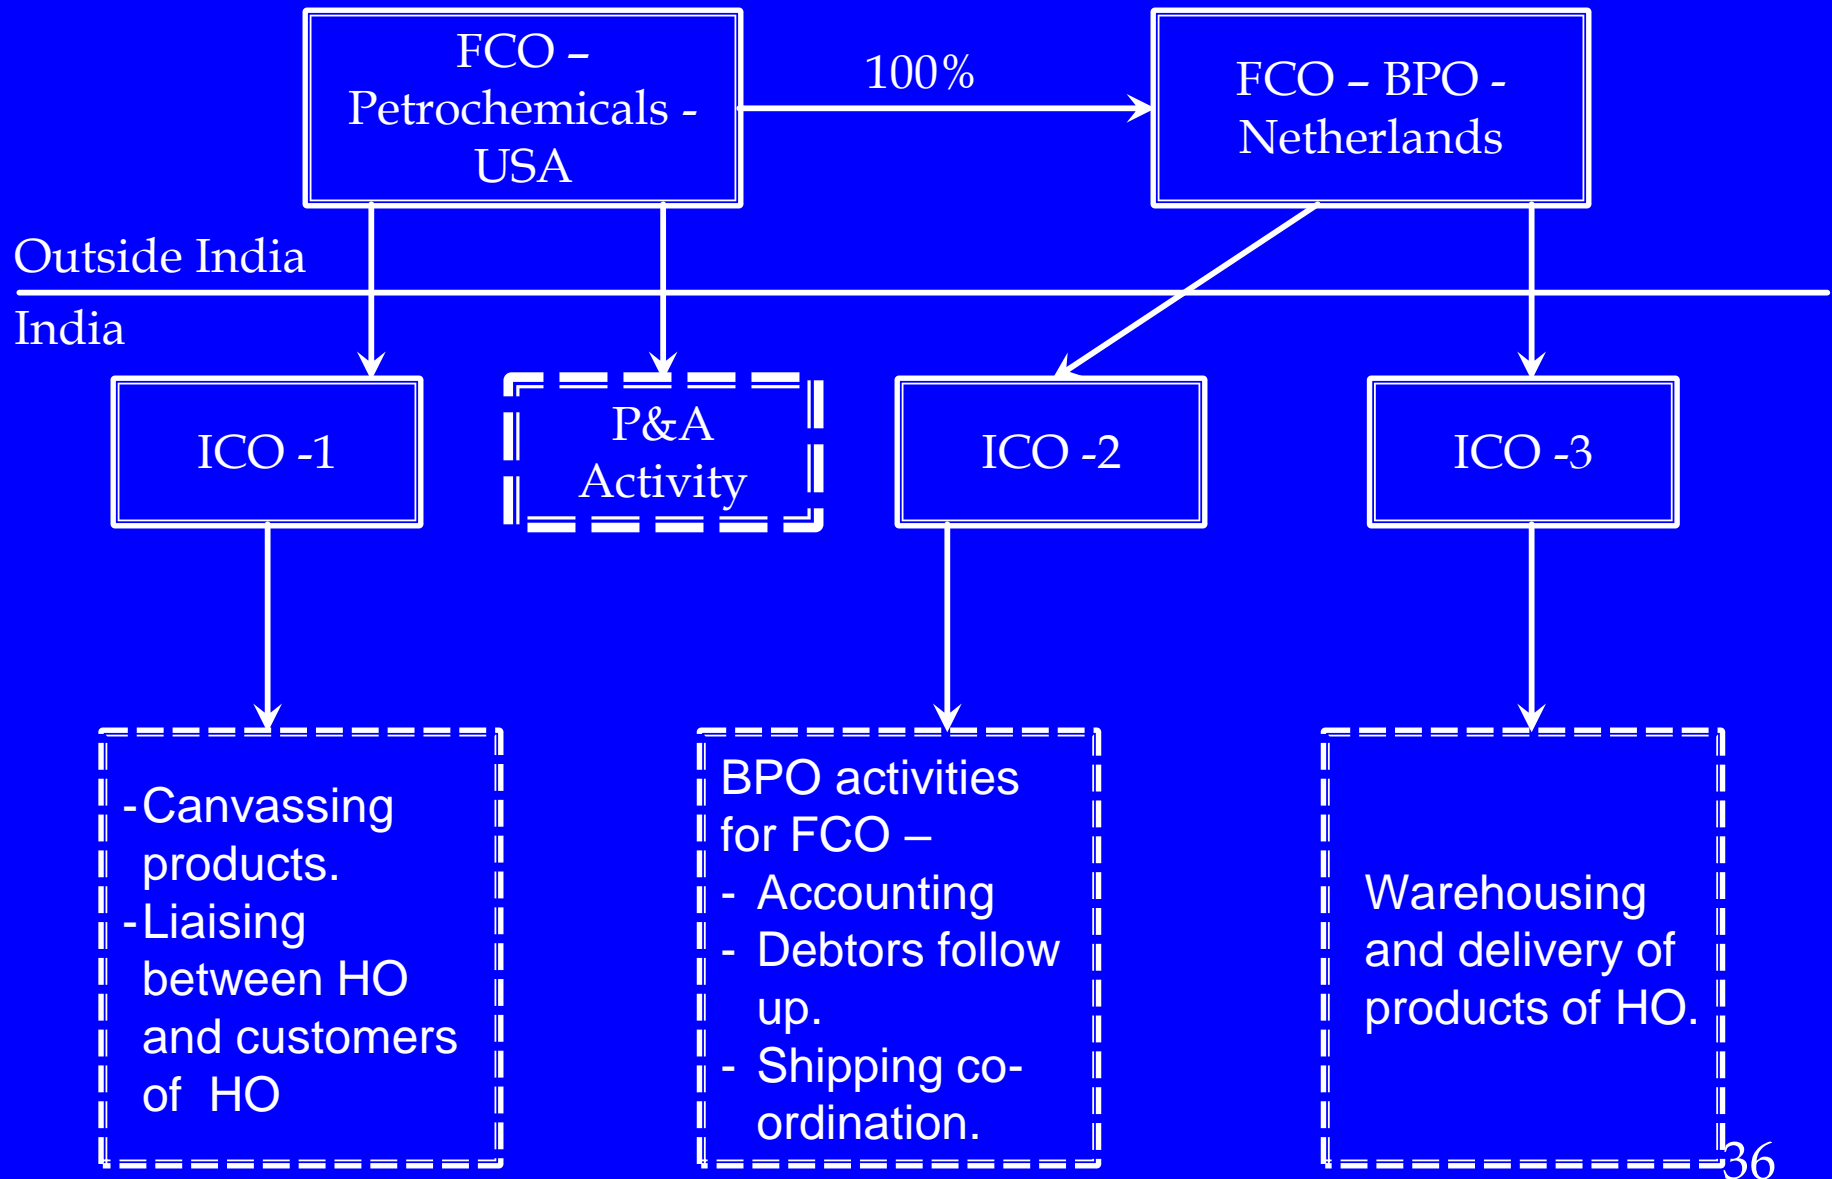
FCO – Petrochemicals - USA

100%

FCO – BPO - Netherlands

Outside India

India

ICO -1

P&A Activity

ICO -2

ICO -3

-Canvassing products.
-Liaising between HO and customers of HO

BPO activities for FCO –
- Accounting
- Debtors follow up.
- Shipping co-ordination.

Warehousing and delivery of products of HO.

36